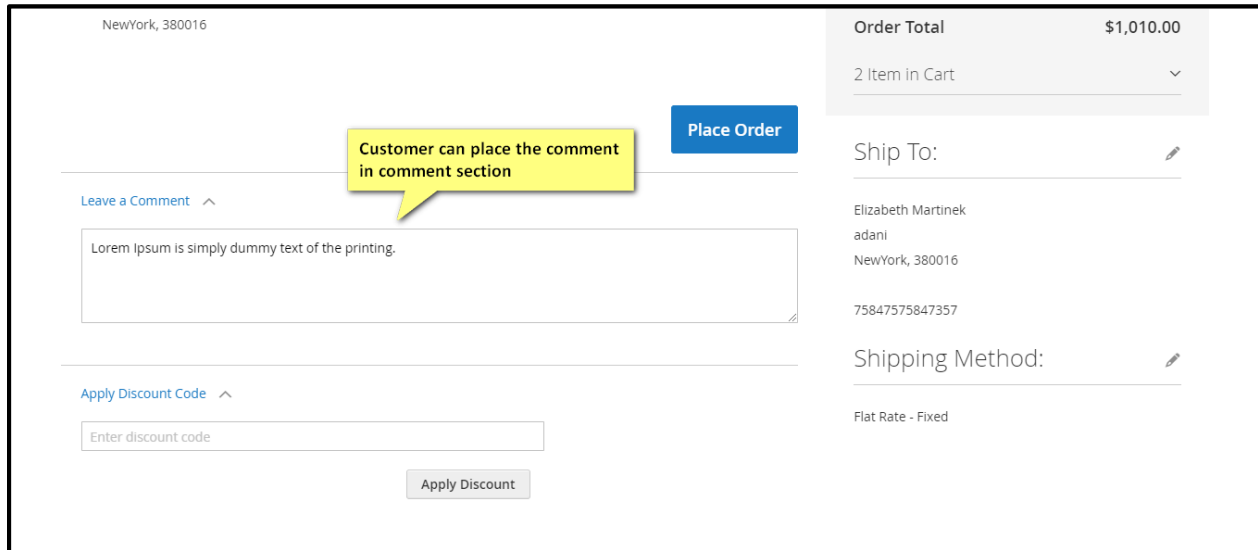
NewYork, 380016

Place Order

Customer can place the comment in comment section

Leave a Comment

Lorem Ipsum is simply dummy text of the printing.

Apply Discount Code

Enter discount code

Apply Discount

Order Total $1,010.00

2 Item in Cart

Ship To:

Elizabeth Martinek
adani
NewYork, 380016

75847575847357

Shipping Method:

Flat Rate - Fixed